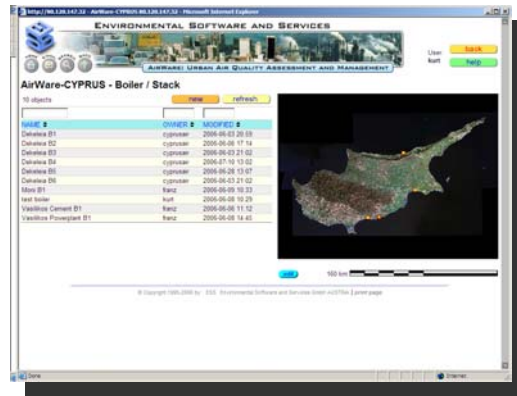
http://80.120.147.32 - AirWare-CYPRUS 80.120.147.32 - Microsoft Internet Explorer

Environmental Software and Services

AirWare: Urban Air Quality Assessment and Management

User kurt

back

help

AirWare-CYPRUS - Boiler / Stack

10 objects

new

refresh

| NAME | OWNER | MODIFIED |
|---|---|---|
| Dekeleia B1 | cyprusair | 2006-06-03 20:59 |
| Dekeleia B2 | cyprusair | 2006-06-06 17:14 |
| Dekeleia B3 | cyprusair | 2006-06-03 21:02 |
| Dekeleia B4 | cyprusair | 2006-07-10 13:02 |
| Dekeleia B5 | cyprusair | 2006-06-26 13:07 |
| Dekeleia B6 | cyprusair | 2006-06-03 21:02 |
| Moni B1 | franz | 2006-06-05 10:33 |
| test boiler | kurt | 2006-06-08 10:29 |
| Vasilikos Cement B1 | franz | 2006-06-06 11:12 |
| Vasilikos Powerplant B1 | franz | 2006-06-08 14:45 |

edit

160 km

© Copyright 1995-2006 by : ESS Environmental Software and Services GmbH AUSTRIA | print page

Done

Internet